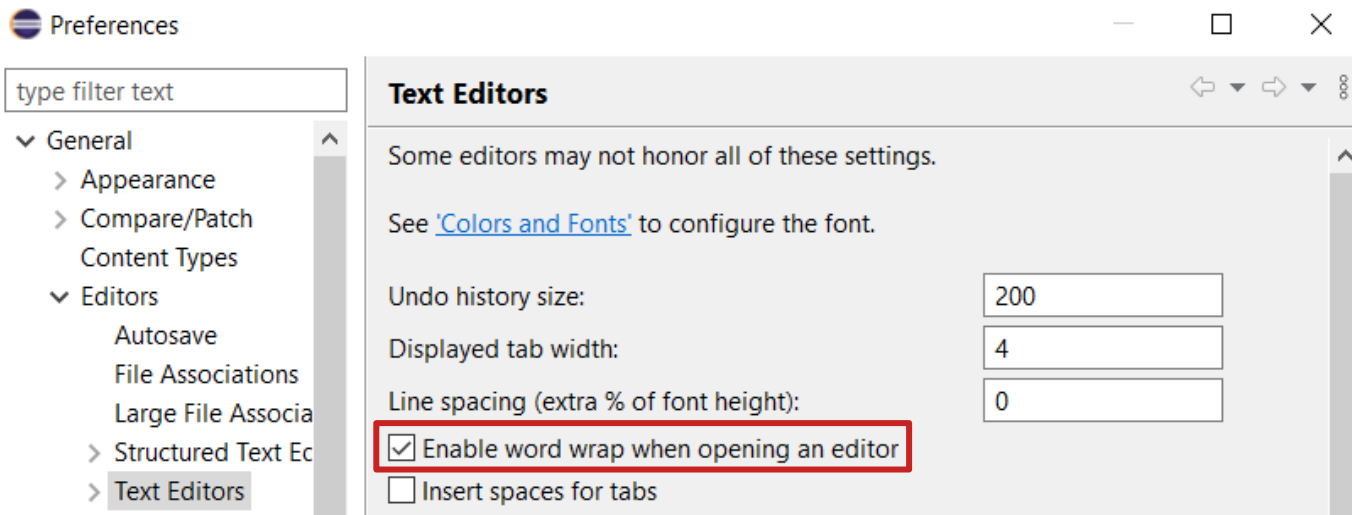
Preferences

type filter text

General
Appearance
Compare/Patch
Content Types
Editors
Autosave
File Associations
Large File Associa
Structured Text Ec
Text Editors

Text Editors

Some editors may not honor all of these settings.

See 'Colors and Fonts' to configure the font.

Undo history size: 200
Displayed tab width: 4
Line spacing (extra % of font height): 0
Enable word wrap when opening an editor
Insert spaces for tabs